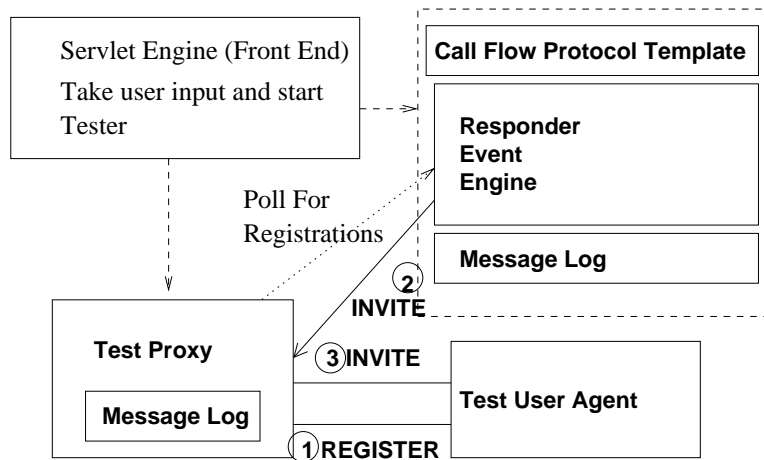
Servlet Engine (Front End)
Take user input and start Tester

Call Flow Protocol Template

Responder
Event
Engine

Poll For
Registrations

Message Log

2
INVITE

Test Proxy

3 INVITE

Message Log

Test User Agent

1 REGISTER